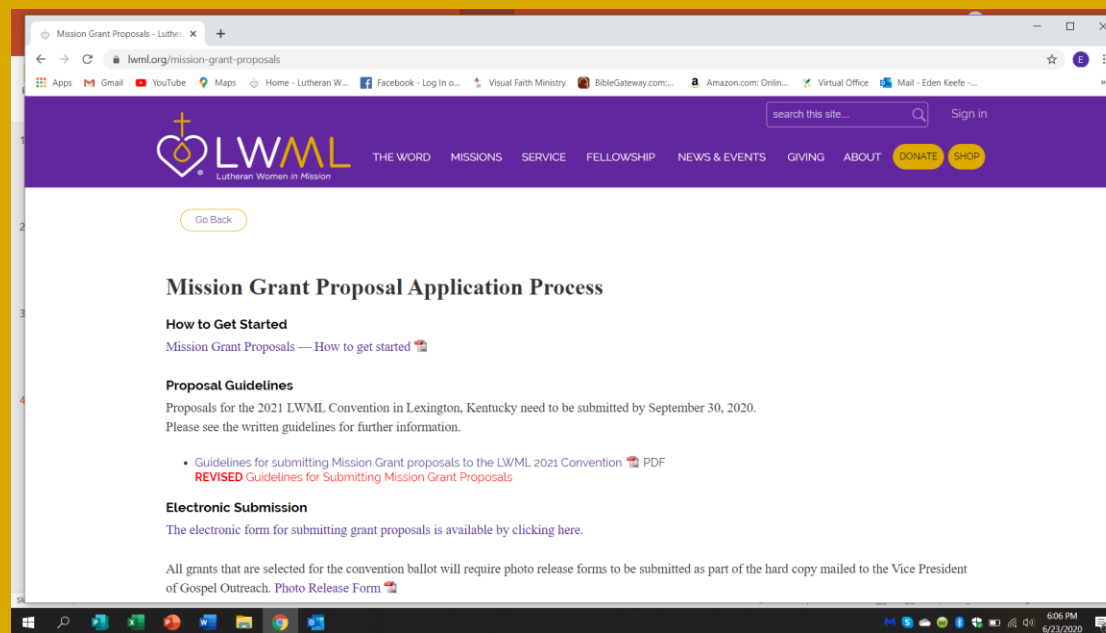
Mission Grant Proposals - Luther ×  +

lwml.org/mission-grant-proposals

Apps  Gmail  YouTube  Maps  Home - Lutheran W...  Facebook - Log In o...  Visual Faith Ministry  BibleGateway.com:...  Amazon.com: Onlin...  Virtual Office  Mail - Eden Keefe -...

search this site...  Sign in

LWML Lutheran Women in Mission

THE WORD  MISSIONS  SERVICE  FELLOWSHIP  NEWS & EVENTS  GIVING  ABOUT  DONATE  SHOP

Go Back

Mission Grant Proposal Application Process

How to Get Started

Mission Grant Proposals — How to get started

Proposal Guidelines

Proposals for the 2021 LWML Convention in Lexington, Kentucky need to be submitted by September 30, 2020. Please see the written guidelines for further information.

• Guidelines for submitting Mission Grant proposals to the LWML 2021 Convention PDF
REVISED Guidelines for Submitting Mission Grant Proposals

Electronic Submission

The electronic form for submitting grant proposals is available by clicking here.

All grants that are selected for the convention ballot will require photo release forms to be submitted as part of the hard copy mailed to the Vice President of Gospel Outreach. Photo Release Form

6:06 PM
6/23/2020